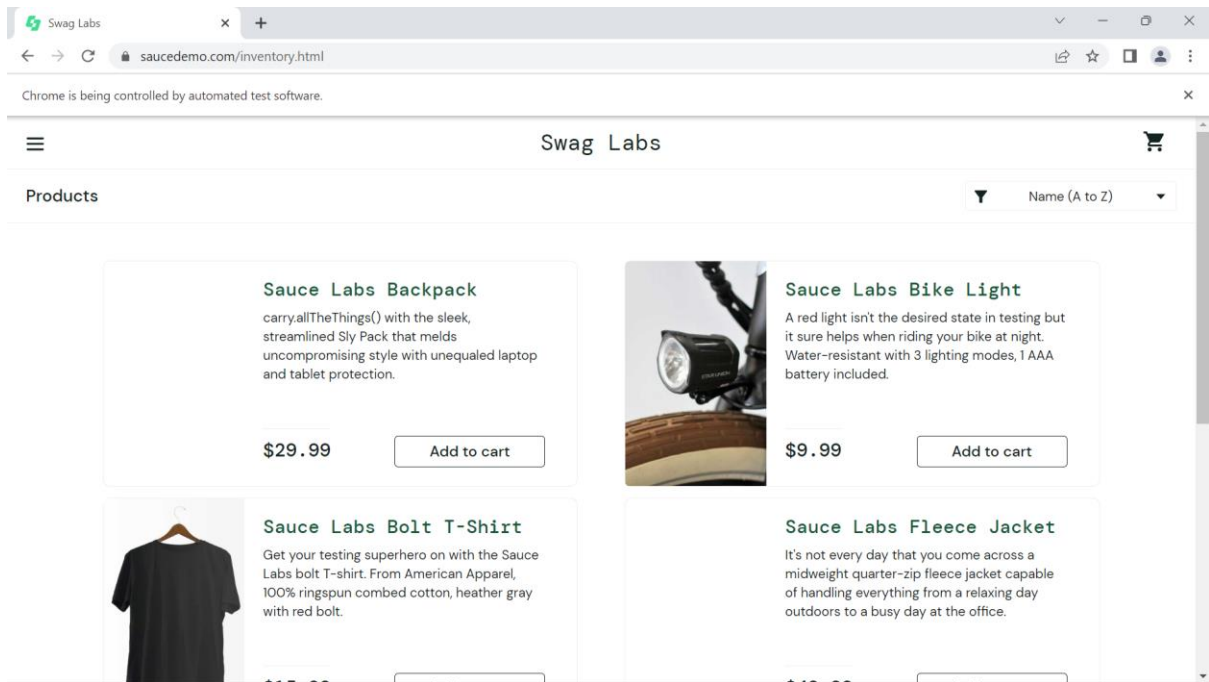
Swag Labs

saucedemo.com/inventory.html

Chrome is being controlled by automated test software.

Swag Labs

Products

Name (A to Z)

Sauce Labs Backpack

carry.allTheThings() with the sleek, streamlined Sly Pack that melds uncompromising style with unequaled laptop and tablet protection.

$29.99

Add to cart

Sauce Labs Bike Light

A red light isn't the desired state in testing but it sure helps when riding your bike at night. Water-resistant with 3 lighting modes, 1 AAA battery included.

$9.99

Add to cart

Sauce Labs Bolt T-Shirt

Get your testing superhero on with the Sauce Labs bolt T-shirt. From American Apparel, 100% ringspun combed cotton, heather gray with red bolt.

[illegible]

Sauce Labs Fleece Jacket

It's not every day that you come across a midweight quarter-zip fleece jacket capable of handling everything from a relaxing day outdoors to a busy day at the office.

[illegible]